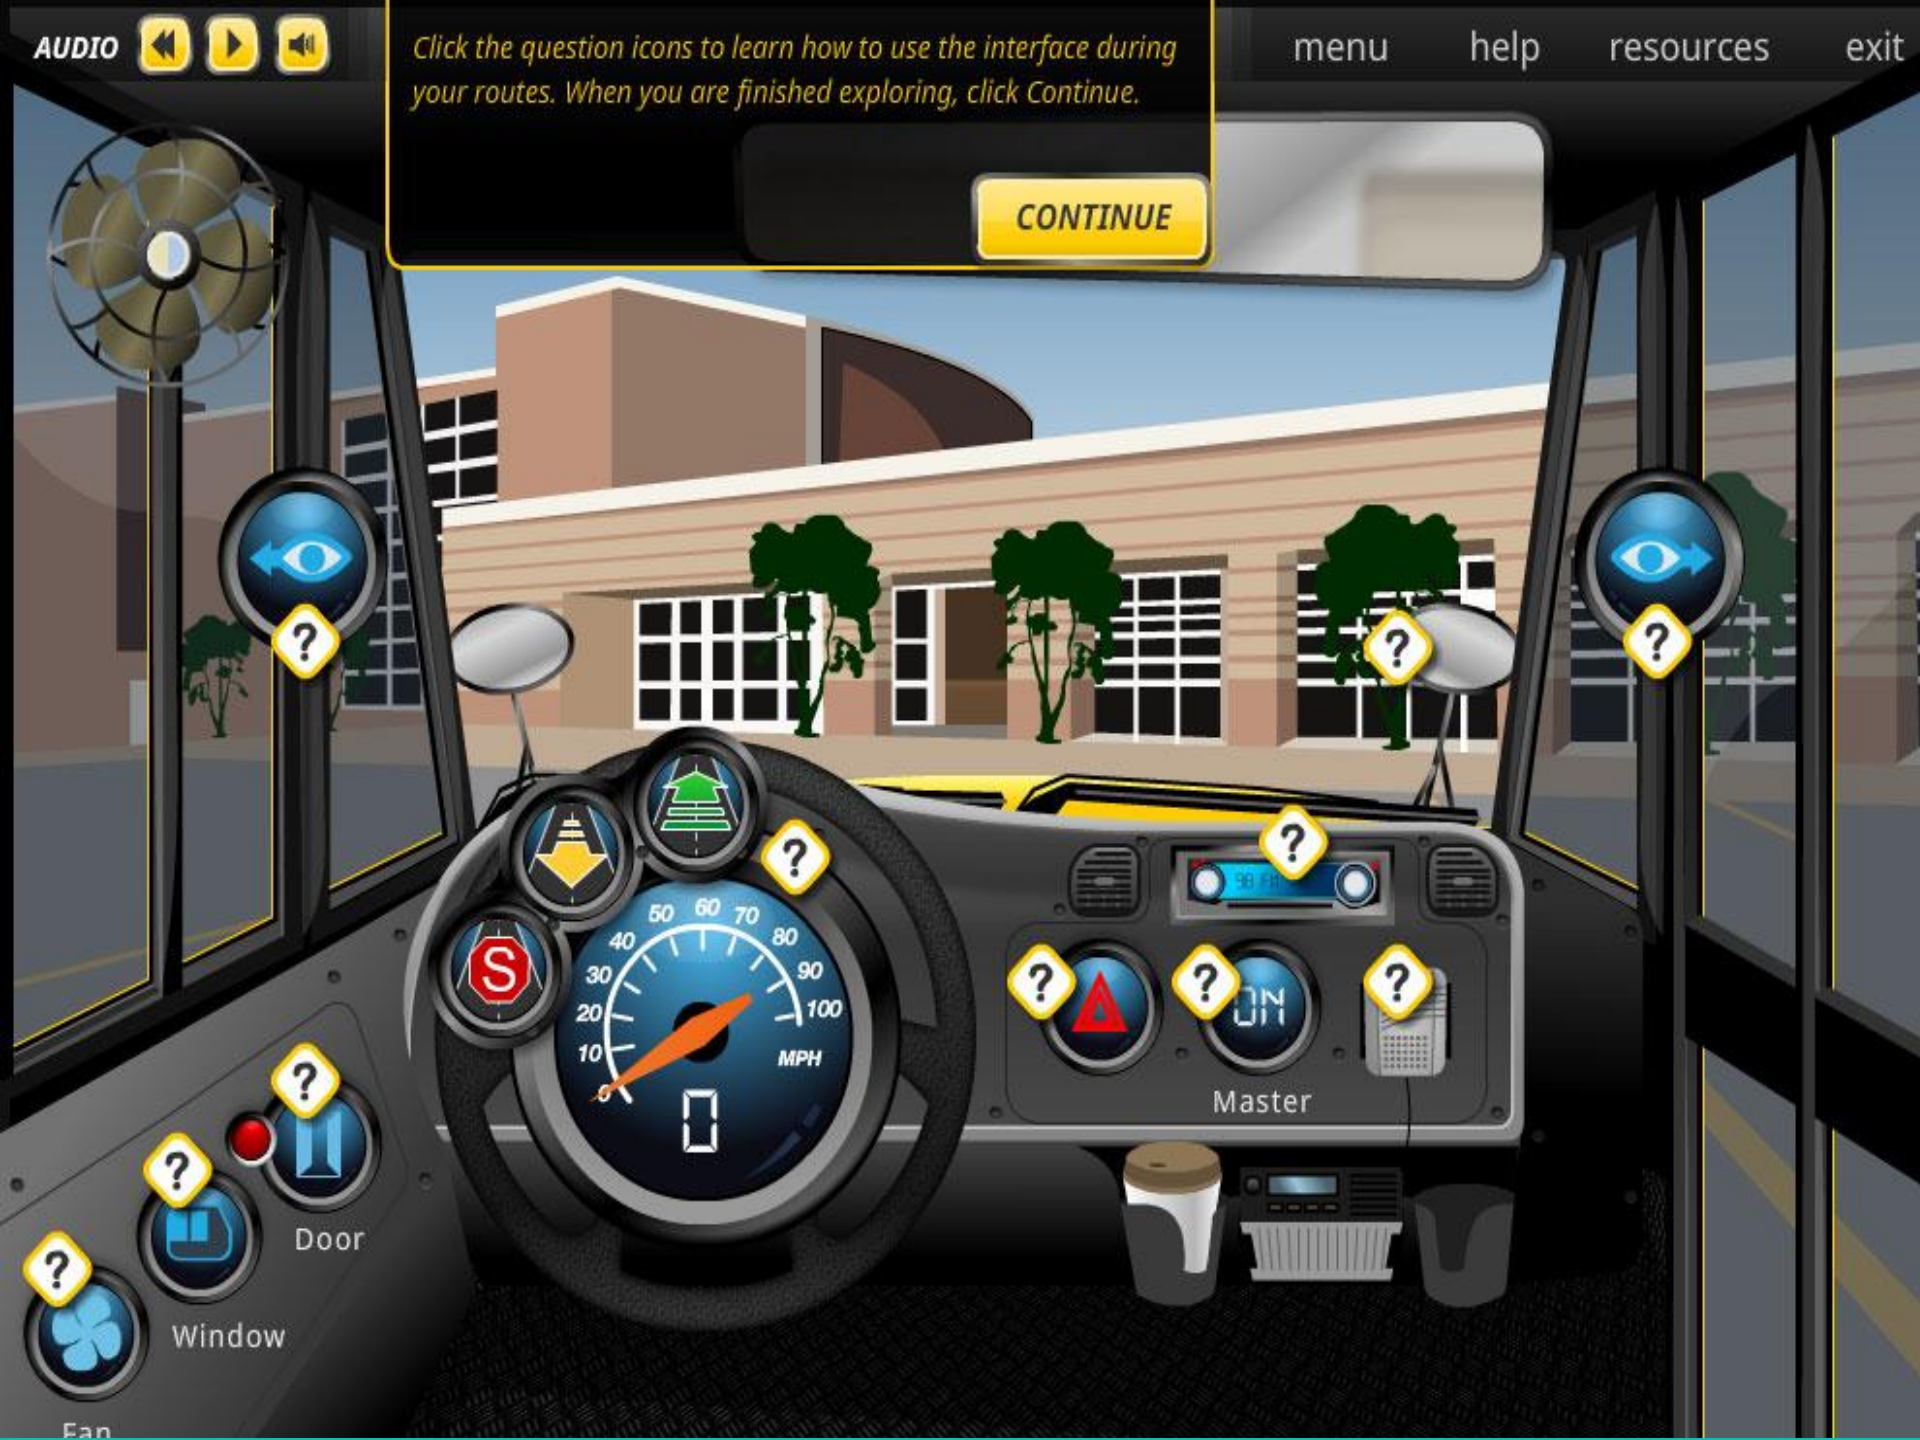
AUDIO

Click the question icons to learn how to use the interface during your routes. When you are finished exploring, click Continue.

CONTINUE

menu help resources exit

?

?

?

?

S

0
10
20
30
40
50
60
70
80
90
100
MPH

0

?

98 FM

?

?

ON

?

Master

?

Door

?

Window

?

Fan